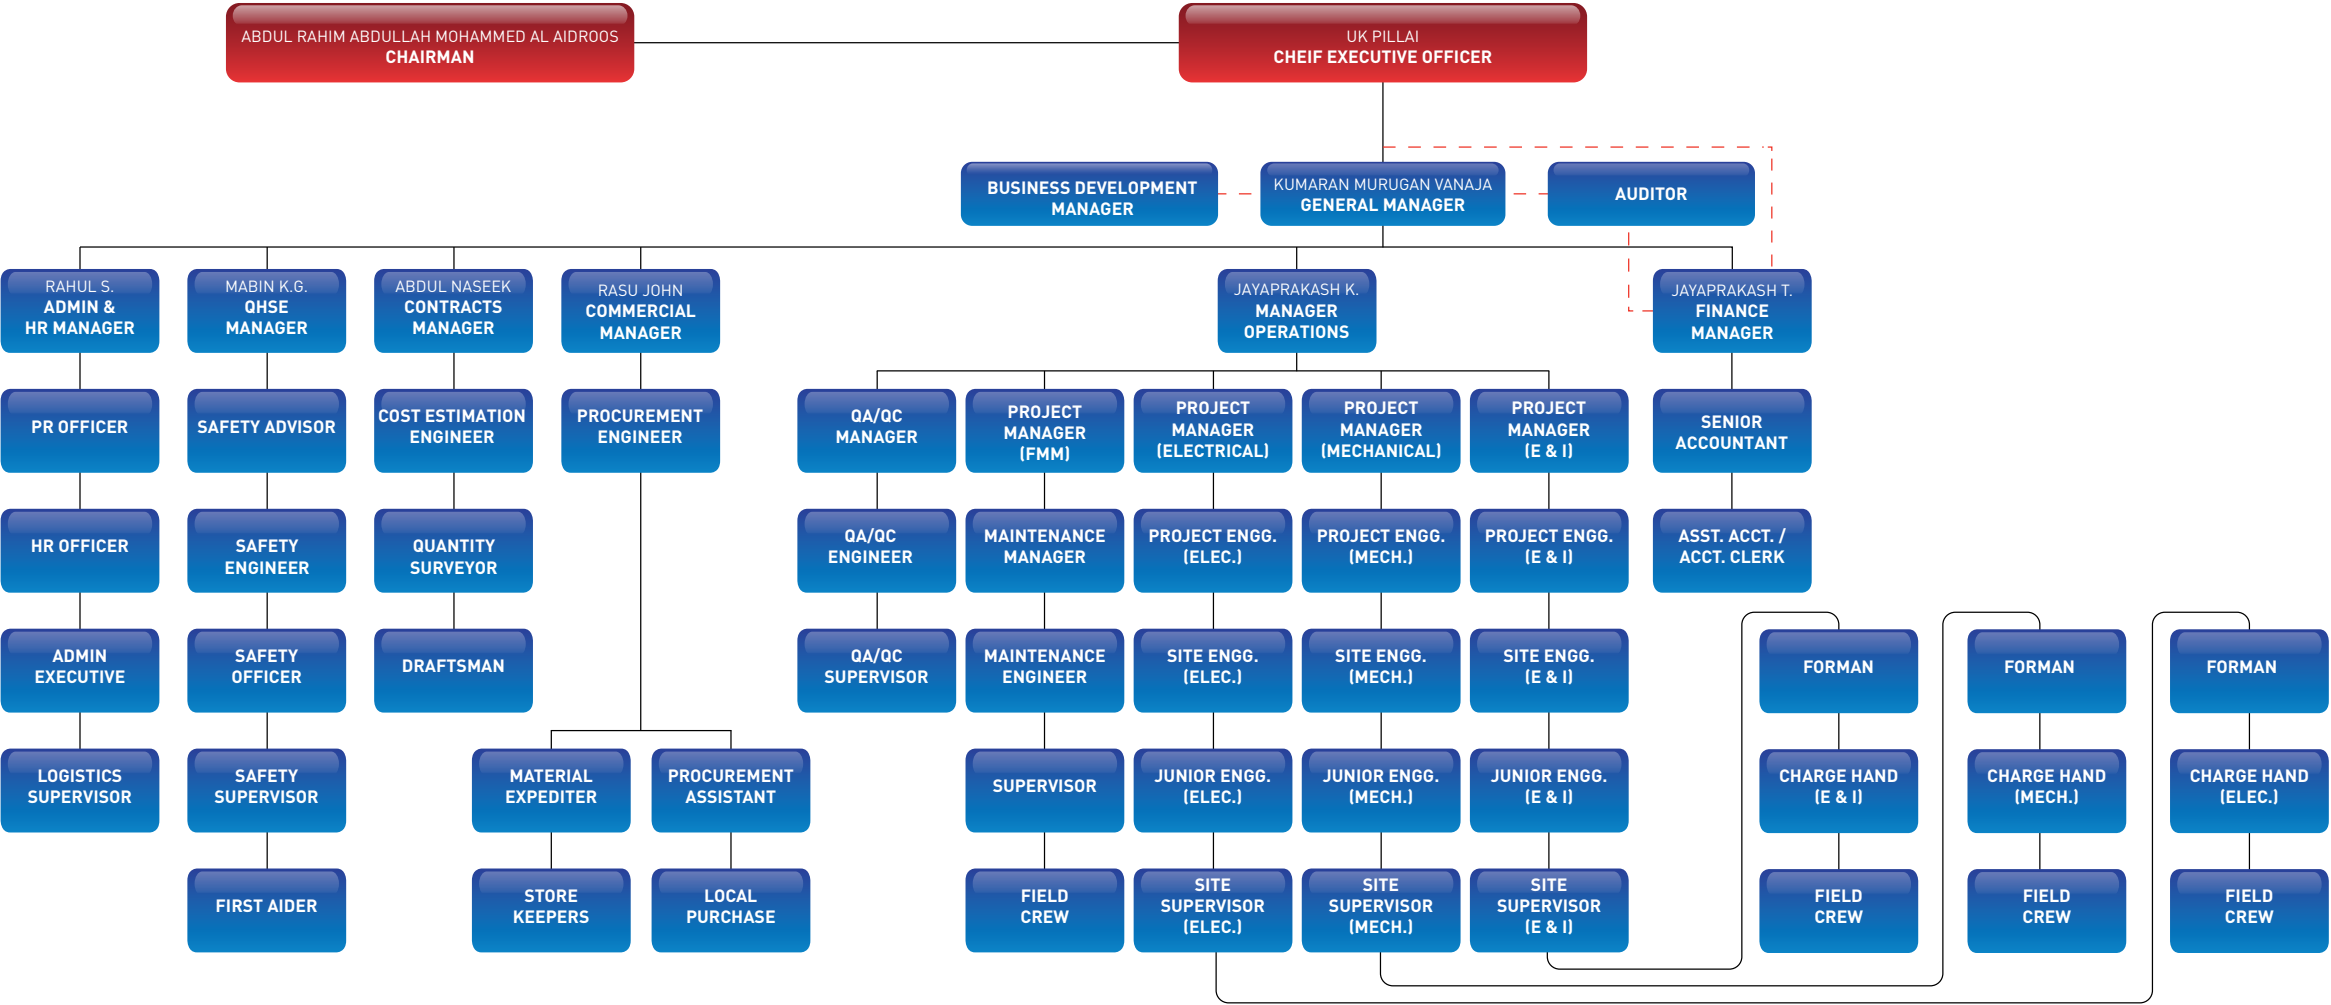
ABDUL RAHIM ABDULLAH MOHAMMED AL AIDROOS
CHAIRMAN

UK PILLAI
CHEIF EXECUTIVE OFFICER

BUSINESS DEVELOPMENT MANAGER

KUMARAN MURUGAN VANAJA
GENERAL MANAGER

AUDITOR

RAHUL S.
ADMIN & HR MANAGER

MABIN K.G.
QHSE MANAGER

ABDUL NASEEK
CONTRACTS MANAGER

RASU JOHN
COMMERCIAL MANAGER

JAYAPRAKASH K.
MANAGER OPERATIONS

JAYAPRAKASH T.
FINANCE MANAGER

PR OFFICER

HR OFFICER

ADMIN EXECUTIVE

LOGISTICS SUPERVISOR

SAFETY ADVISOR

SAFETY ENGINEER

SAFETY OFFICER

SAFETY SUPERVISOR

FIRST AIDER

COST ESTIMATION ENGINEER

QUANTITY SURVEYOR

DRAFTSMAN

PROCUREMENT ENGINEER

MATERIAL EXPEDITER

STORE KEEPERS

PROCUREMENT ASSISTANT

LOCAL PURCHASE

QA/QC MANAGER

QA/QC ENGINEER

QA/QC SUPERVISOR

PROJECT MANAGER (FMM)

MAINTENANCE MANAGER

MAINTENANCE ENGINEER

SUPERVISOR

FIELD CREW

PROJECT MANAGER (ELECTRICAL)

PROJECT ENGG. (ELEC.)

SITE ENGG. (ELEC.)

JUNIOR ENGG. (ELEC.)

SITE SUPERVISOR (ELEC.)

PROJECT MANAGER (MECHANICAL)

PROJECT ENGG. (MECH.)

SITE ENGG. (MECH.)

JUNIOR ENGG. (MECH.)

SITE SUPERVISOR (MECH.)

PROJECT MANAGER (E & I)

PROJECT ENGG. (E & I)

SITE ENGG. (E & I)

JUNIOR ENGG. (E & I)

SITE SUPERVISOR (E & I)

SENIOR ACCOUNTANT

ASST. ACCT. / ACCT. CLERK

FORMAN

CHARGE HAND (E & I)

FIELD CREW

FORMAN

CHARGE HAND (MECH.)

FIELD CREW

FORMAN

CHARGE HAND (ELEC.)

FIELD CREW